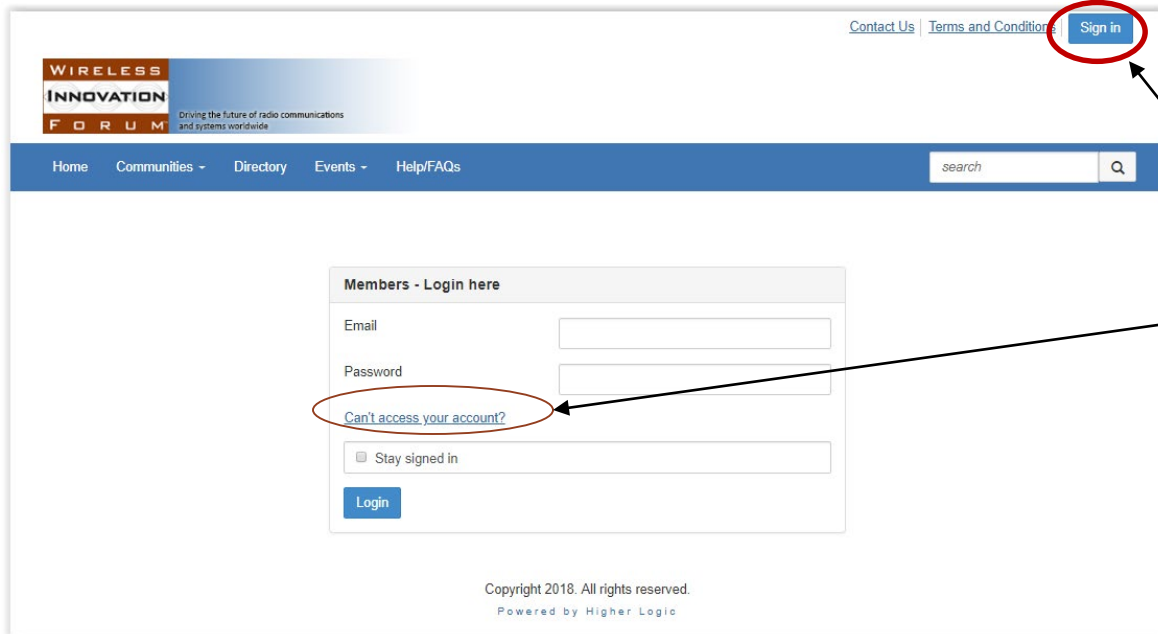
Contact Us | Terms and Conditions | Sign in

WIRELESS INNOVATION FORUM

Driving the future of radio communications and systems worldwide

Home Communities Directory Events Help/FAQs

search

Members - Login here

Email

Password

Can't access your account?

Stay signed in

Login

Copyright 2018. All rights reserved.

Powered by Higher Logic